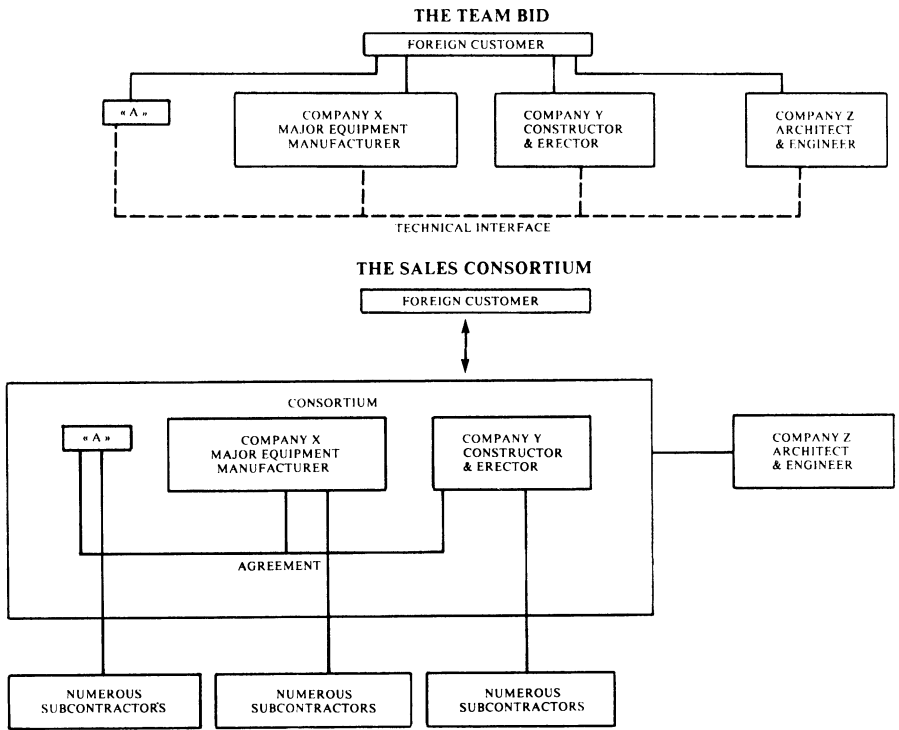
THE TEAM BID

FOREIGN CUSTOMER

« A »

COMPANY X
MAJOR EQUIPMENT
MANUFACTURER

COMPANY Y
CONSTRUCTOR
& ERECTOR

COMPANY Z
ARCHITECT
& ENGINEER

TECHNICAL INTERFACE

THE SALES CONSORTIUM

FOREIGN CUSTOMER

CONSORTIUM

« A »

COMPANY X
MAJOR EQUIPMENT
MANUFACTURER

COMPANY Y
CONSTRUCTOR
& ERECTOR

COMPANY Z
ARCHITECT
& ENGINEER

AGREEMENT

NUMEROUS
SUBCONTRACTORS

NUMEROUS
SUBCONTRACTORS

NUMEROUS
SUBCONTRACTORS